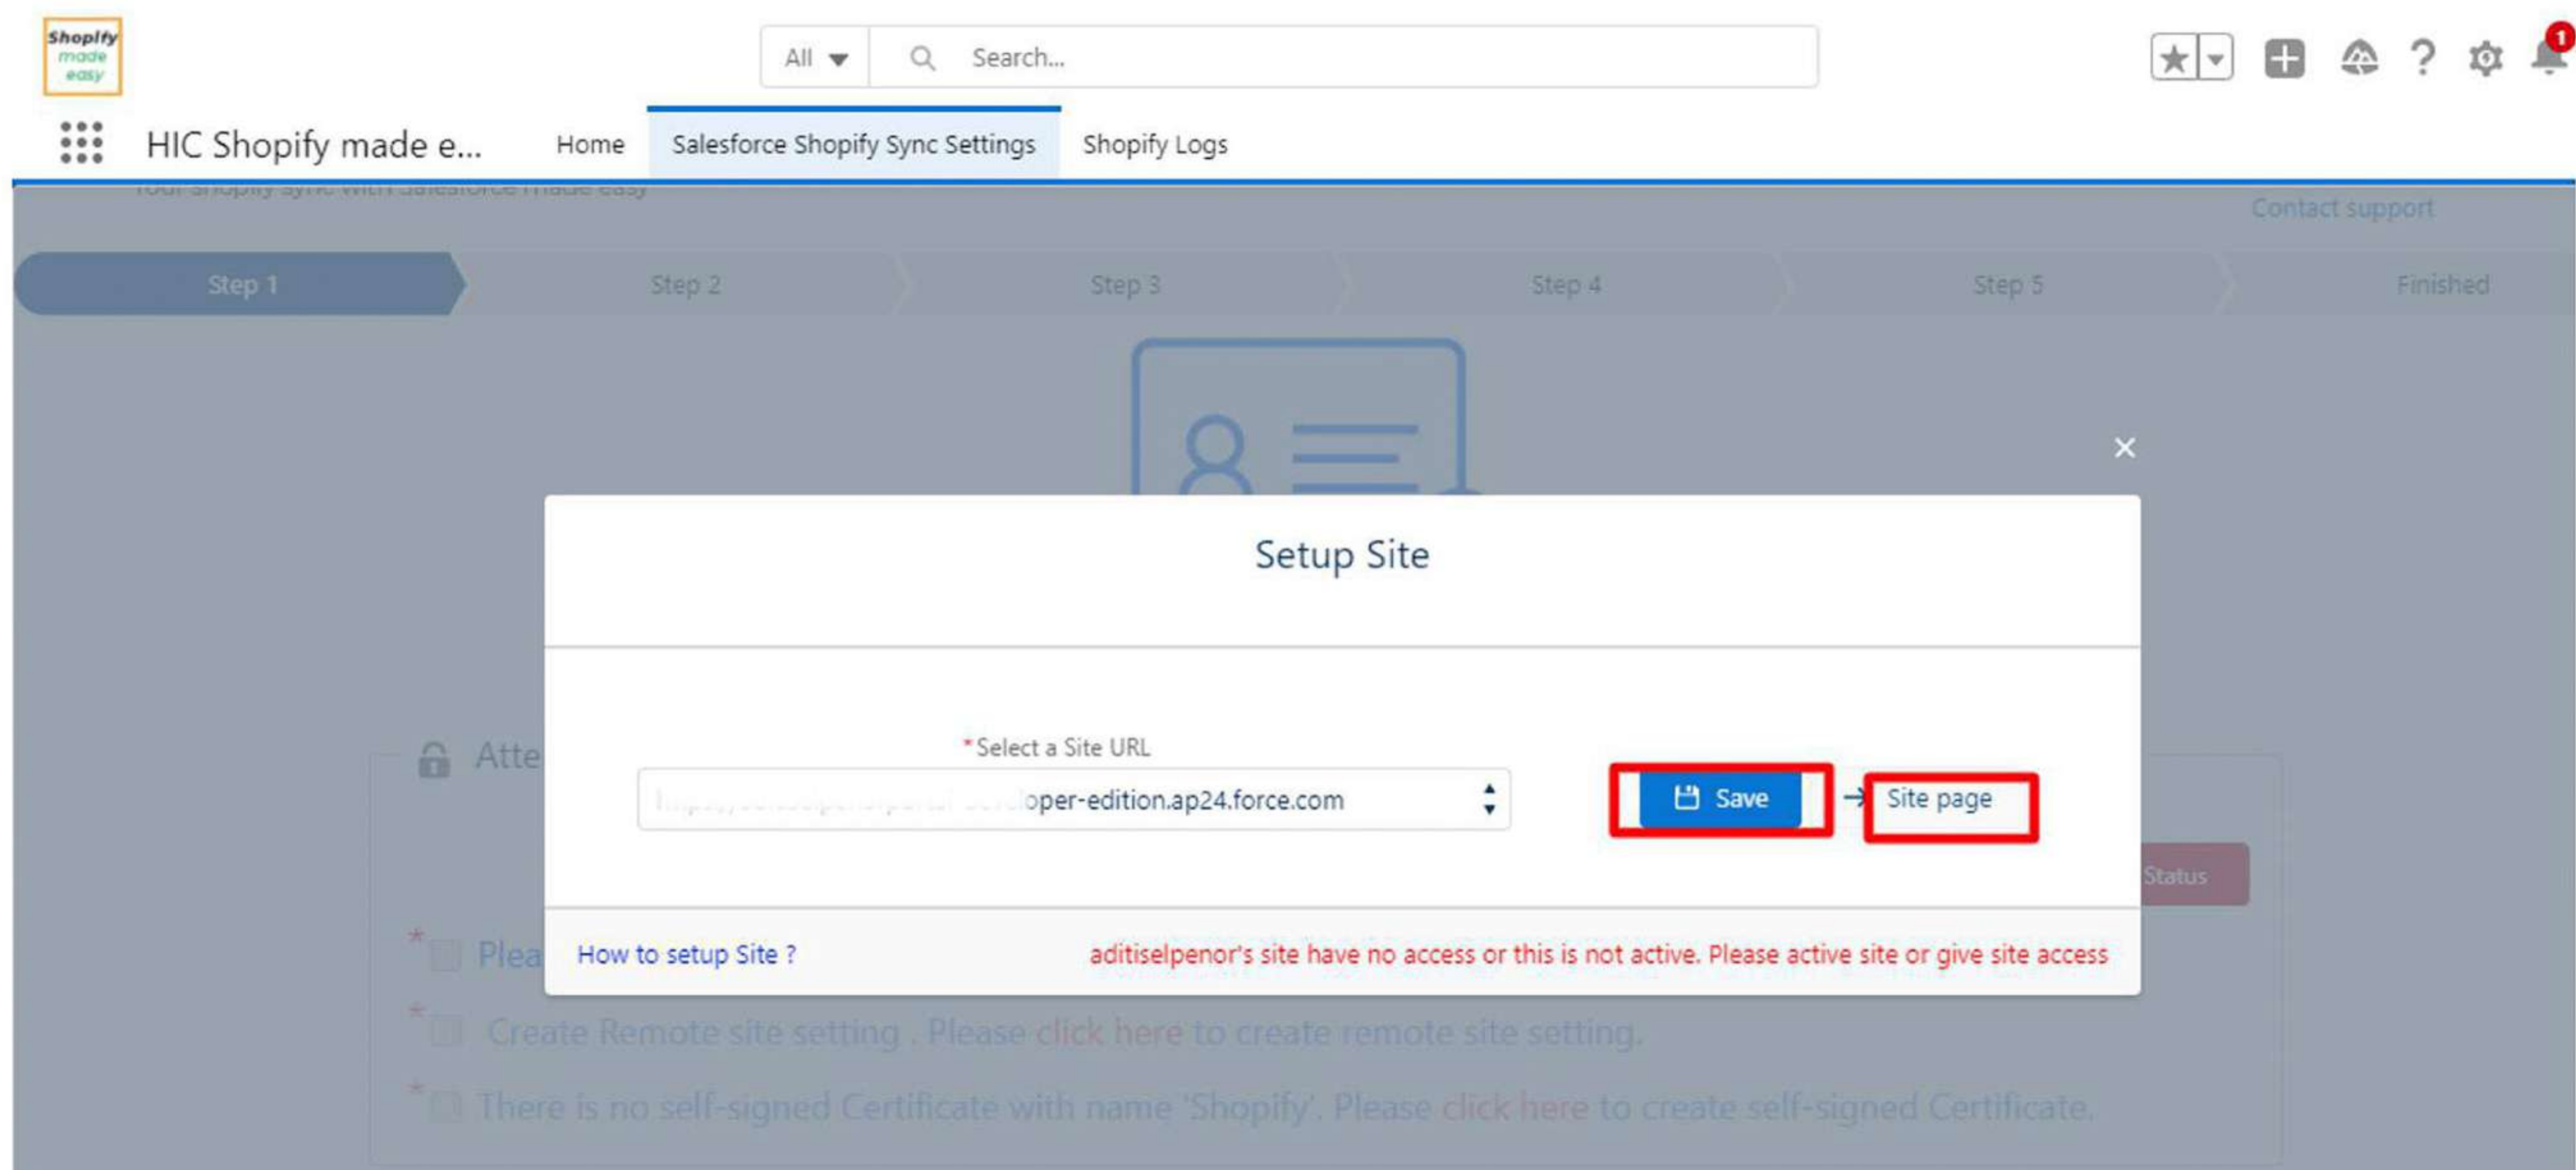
Shopify made easy

All

Search...

1

HIC Shopify made e...

Home

Salesforce Shopify Sync Settings

Shopify Logs

Your Shopify sync with Salesforce made easy

Contact support

Step 1

Step 2

Step 3

Step 4

Step 5

Finished

×

Setup Site

*Select a Site URL

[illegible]oper-edition.ap24.force.com

Save

Site page

Atte

Status

Plea

How to setup Site ?

aditiselpenor's site have no access or this is not active. Please active site or give site access

Create Remote site setting . Please click here to create remote site setting.

There is no self-signed Certificate with name 'Shopify'. Please click here to create self-signed Certificate.